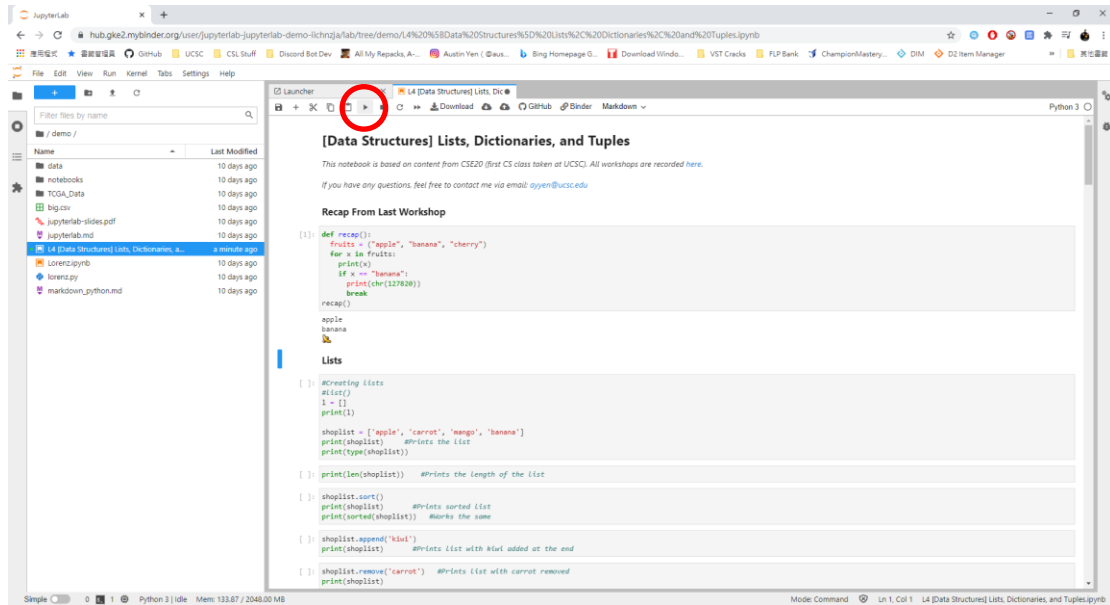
JupyterLab ×

hub.gke2.mybinder.org/user/jupyterlab-jupyterlab-demo-iichnzja/lab/tree/demo/L4%20%5BData%20Structures%5D%20Lists%2C%20Dictionaries%2C%20and%20Tuples.ipynb

應用程式 書籤管理員 GitHub UCSC CSL Stuff Discord Bot Dev All My Repacks, A-... Austin Yen (@aus... Bing Homepage G... Download Windo... VST Cracks FLP Bank ChampionMastery... DIM D2 Item Manager » 其他書籤

File Edit View Run Kernel Tabs Settings Help

Filter files by name

/ demo /

| Name | Last Modified |
|---|---|
| data | 10 days ago |
| notebooks | 10 days ago |
| TCGA_Data | 10 days ago |
| big.csv | 10 days ago |
| jupyterlab-slides.pdf | 10 days ago |
| jupyterlab.md | 10 days ago |
| L4 [Data Structures] Lists, Dictionaries, a... | a minute ago |
| Lorenz.ipynb | 10 days ago |
| lorenz.py | 10 days ago |
| markdown_python.md | 10 days ago |

Launcher × L4 [Data Structures] Lists, Dic●

Download GitHub Binder Markdown Python 3

[Data Structures] Lists, Dictionaries, and Tuples

This notebook is based on content from CSE20 (first CS class taken at UCSC). All workshops are recorded here.

If you have any questions, feel free to contact me via email: ayyen@ucsc.edu

Recap From Last Workshop

[1]: def recap():
  fruits = ("apple", "banana", "cherry")
  for x in fruits:
    print(x)
    if x == "banana":
      print(chr(127820))
      break
recap()

apple
banana

Lists

[ ]: #Creating lists
#list()
l = []
print(l)

shoplist = ['apple', 'carrot', 'mango', 'banana']
print(shoplist)    #Prints the list
print(type(shoplist))

[ ]: print(len(shoplist))    #Prints the length of the list

[ ]: shoplist.sort()
print(shoplist)    #Prints sorted list
print(sorted(shoplist))    #Works the same

[ ]: shoplist.append('kiwi')
print(shoplist)    #Prints list with kiwi added at the end

[ ]: shoplist.remove('carrot')    #Prints list with carrot removed
print(shoplist)

Simple 0 1 Python 3 | Idle Mem: 133.87 / 2048.00 MB Mode: Command Ln 1, Col 1 L4 [Data Structures] Lists, Dictionaries, and Tuples.ipynb